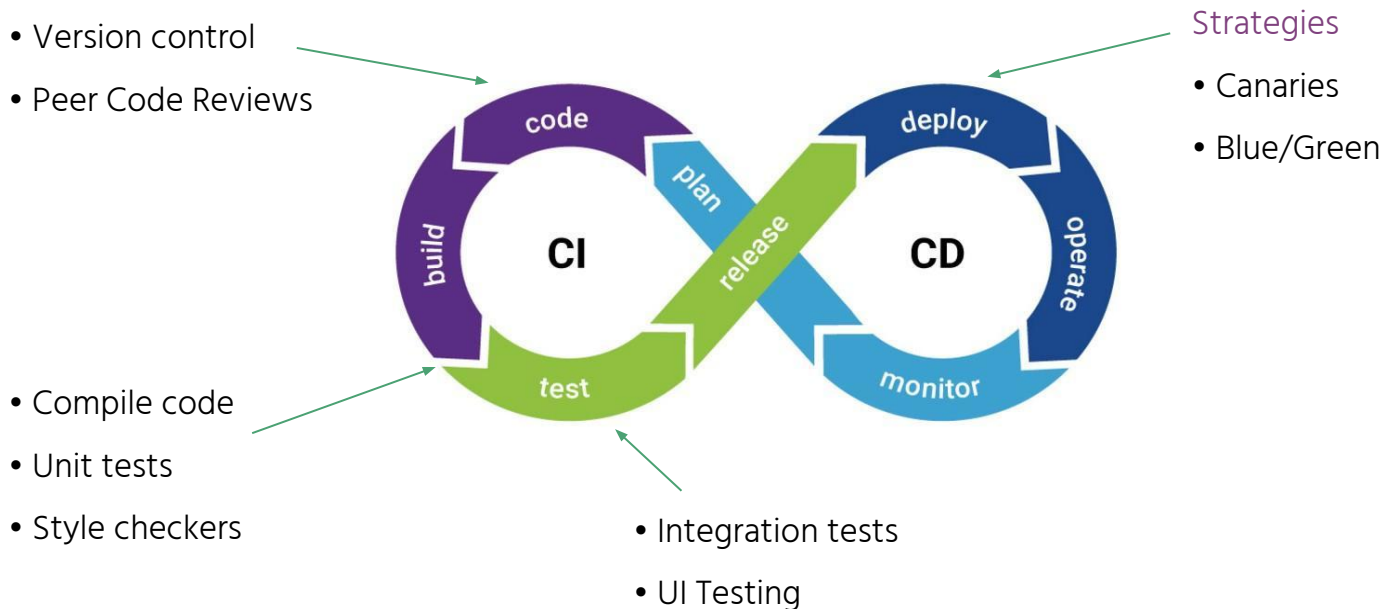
• Version control
• Peer Code Reviews

Strategies
• Canaries
• Blue/Green

code
build
plan
release
CI
test
deploy
operate
monitor
CD

• Compile code
• Unit tests
• Style checkers

• Integration tests
• UI Testing